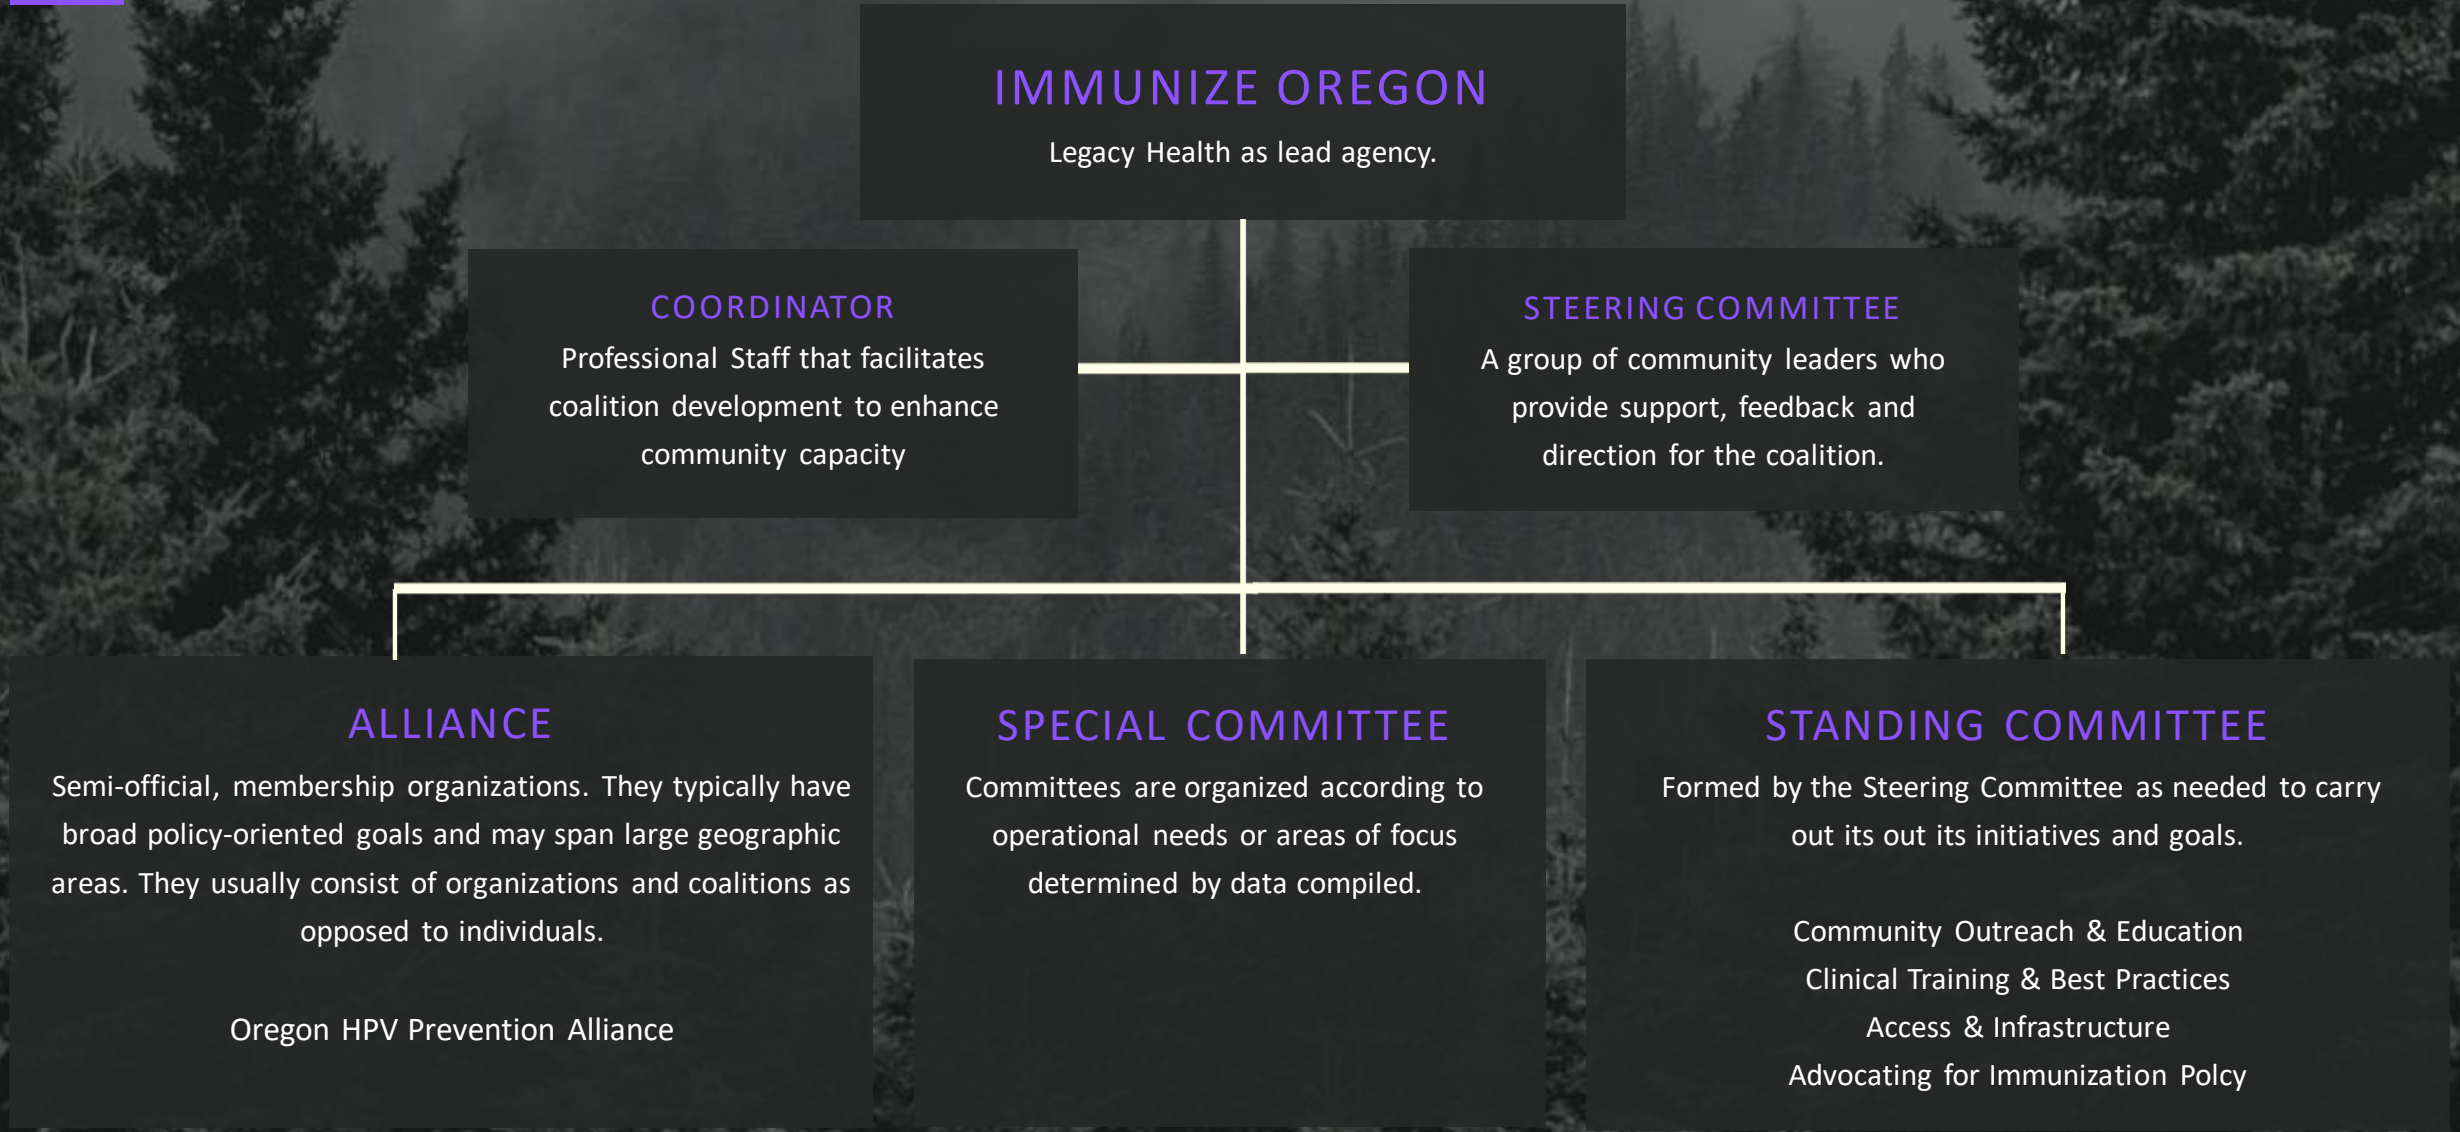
IMMUNIZE OREGON
Legacy Health as lead agency.

COORDINATOR
Professional Staff that facilitates coalition development to enhance community capacity

STEERING COMMITTEE
A group of community leaders who provide support, feedback and direction for the coalition.

ALLIANCE
Semi-official, membership organizations. They typically have broad policy-oriented goals and may span large geographic areas. They usually consist of organizations and coalitions as opposed to individuals.

Oregon HPV Prevention Alliance

SPECIAL COMMITTEE
Committees are organized according to operational needs or areas of focus determined by data compiled.

STANDING COMMITTEE
Formed by the Steering Committee as needed to carry out its out its initiatives and goals.

Community Outreach & Education
Clinical Training & Best Practices
Access & Infrastructure
Advocating for Immunization Policy